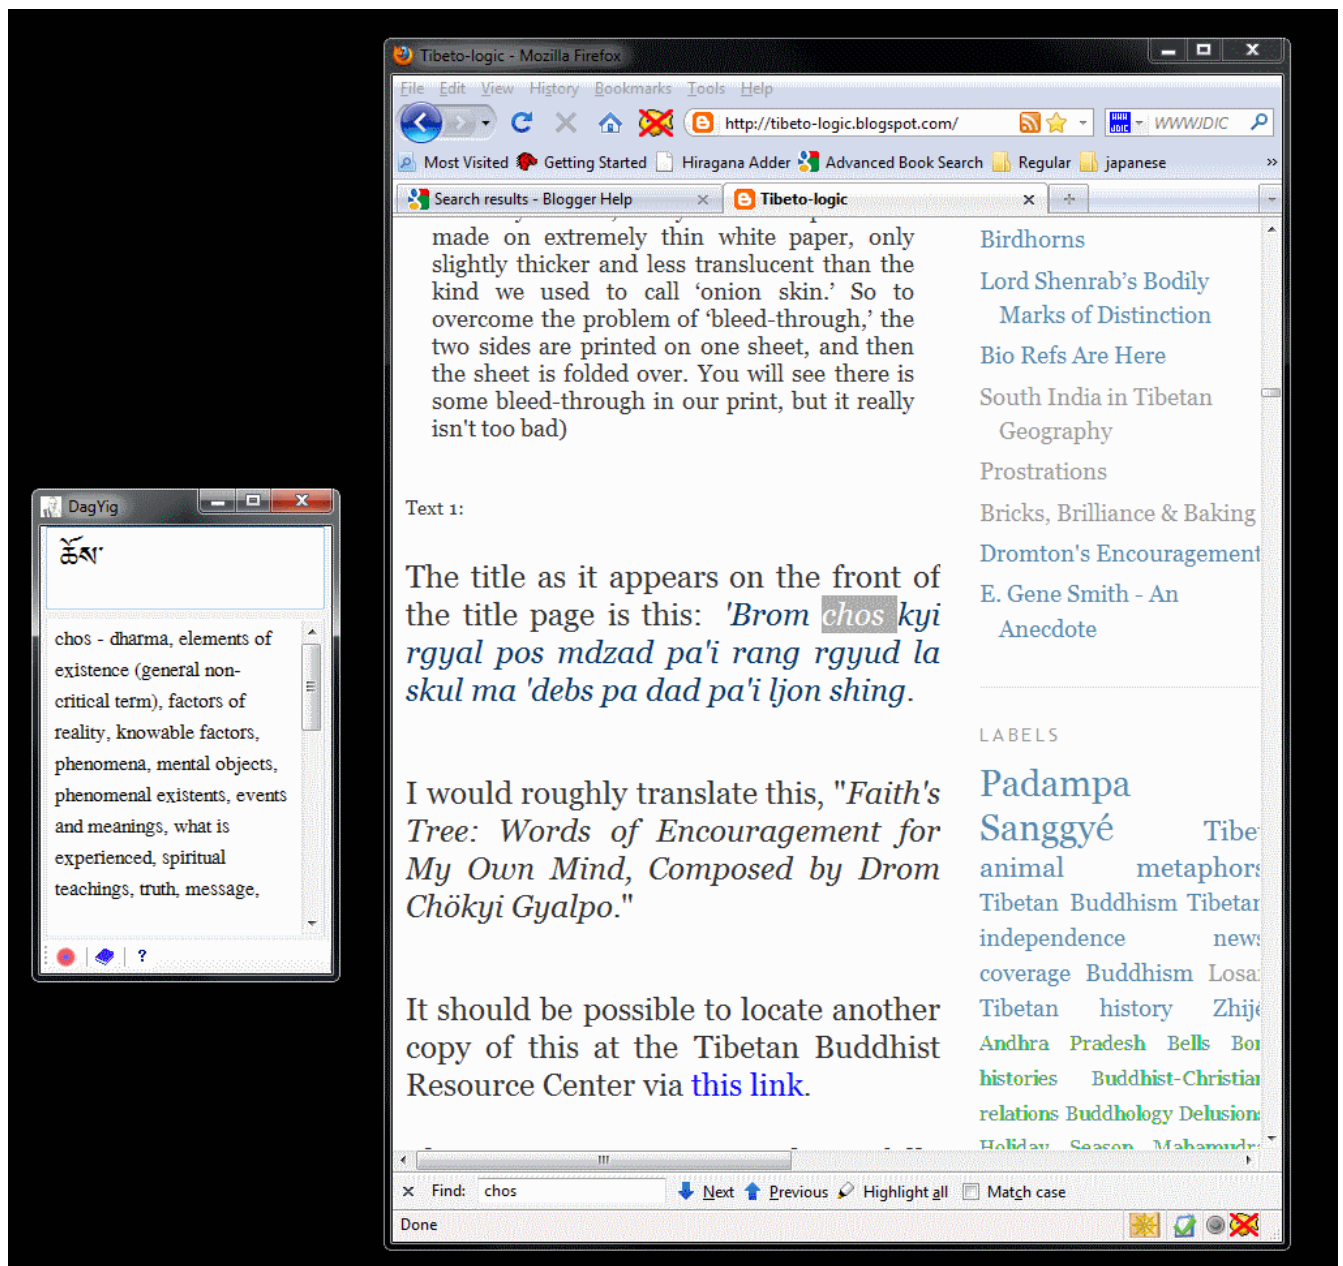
DagYig

ཆོས་

chos - dharma, elements of existence (general non-critical term), factors of reality, knowable factors, phenomena, mental objects, phenomenal existents, events and meanings, what is experienced, spiritual teachings, truth, message,

?

Tibeto-logic - Mozilla Firefox

File Edit View History Bookmarks Tools Help

http://tibeto-logic.blogspot.com/

WWWJDIC

Most Visited Getting Started Hiragana Adder Advanced Book Search Regular japanese

Search results - Blogger Help

Tibeto-logic

made on extremely thin white paper, only slightly thicker and less translucent than the kind we used to call ‘onion skin.’ So to overcome the problem of ‘bleed-through,’ the two sides are printed on one sheet, and then the sheet is folded over. You will see there is some bleed-through in our print, but it really isn't too bad)

Text 1:

The title as it appears on the front of the title page is this: *'Brom chos kyi rgyal pos mdzad pa'i rang rgyud la skul ma 'debs pa dad pa'i ljon shing*.

I would roughly translate this, "*Faith's Tree: Words of Encouragement for My Own Mind, Composed by Drom Chökyi Gyalpo*."

It should be possible to locate another copy of this at the Tibetan Buddhist Resource Center via this link.

Birdhorns

Lord Shenrab’s Bodily Marks of Distinction

Bio Refs Are Here

South India in Tibetan Geography

Prostrations

Bricks, Brilliance & Baking

Dromton's Encouragement

E. Gene Smith - An Anecdote

LABELS

Padampa Sanggyé Tibe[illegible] animal metaphor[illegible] Tibetan Buddhism Tibetar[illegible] independence new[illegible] coverage Buddhism Losa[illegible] Tibetan history Zhij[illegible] Andhra Pradesh Bells Bo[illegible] histories Buddhist-Christian relations Buddhology Delusion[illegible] Holiday Season Mahamudr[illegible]

Find: chos Next Previous Highlight all Match case

Done